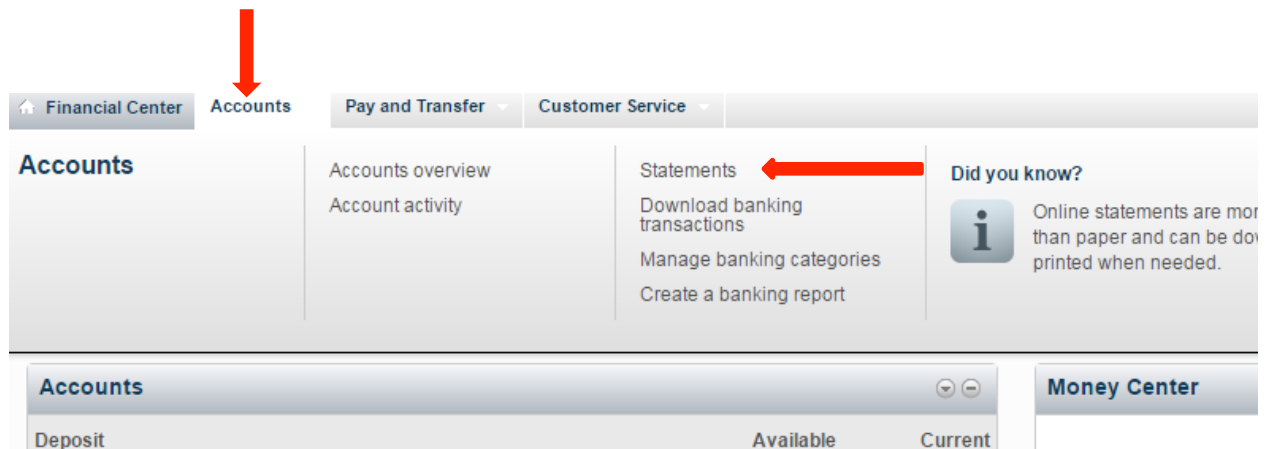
Financial Center Accounts Pay and Transfer Customer Service

Accounts

Accounts overview
Account activity

Statements
Download banking transactions
Manage banking categories
Create a banking report

Did you know?

Online statements are mor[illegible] than paper and can be do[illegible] printed when needed.

Accounts

Money Center

Deposit Available Current